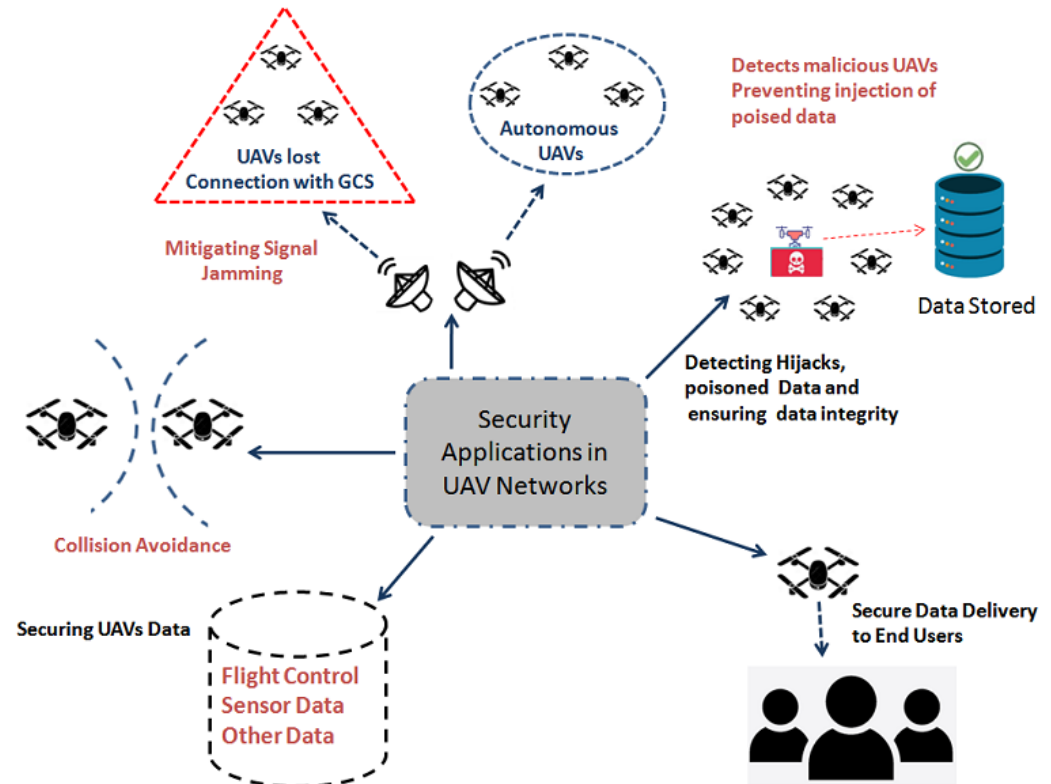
UAVs lost Connection with GCS

Autonomous UAVs

Detects malicious UAVs Preventing injection of poised data

Mitigating Signal Jamming

Data Stored

Detecting Hijacks, poisoned Data and ensuring data integrity

Security Applications in UAV Networks

Collision Avoidance

Securing UAVs Data

Flight Control
Sensor Data
Other Data

Secure Data Delivery to End Users